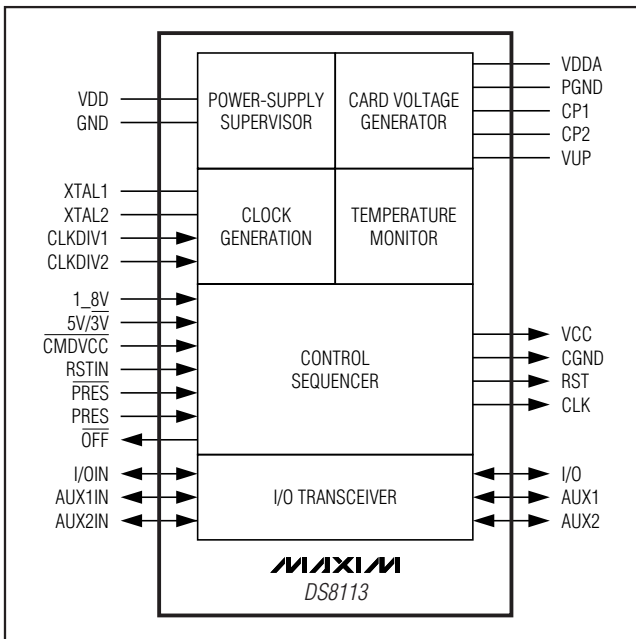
VDD
GND
POWER-SUPPLY SUPERVISOR
CARD VOLTAGE GENERATOR
VDDA
PGND
CP1
CP2
VUP
XTAL1
XTAL2
CLKDIV1
CLKDIV2
CLOCK GENERATION
TEMPERATURE MONITOR
1_8V
$5V/\overline{3V}$
$\overline{CMDVCC}$
RSTIN
$\overline{PRES}$
PRES
$\overline{OFF}$
CONTROL SEQUENCER
VCC
CGND
RST
CLK
I/OIN
AUX1IN
AUX2IN
I/O TRANSCEIVER
I/O
AUX1
AUX2
MAXIM
DS8113